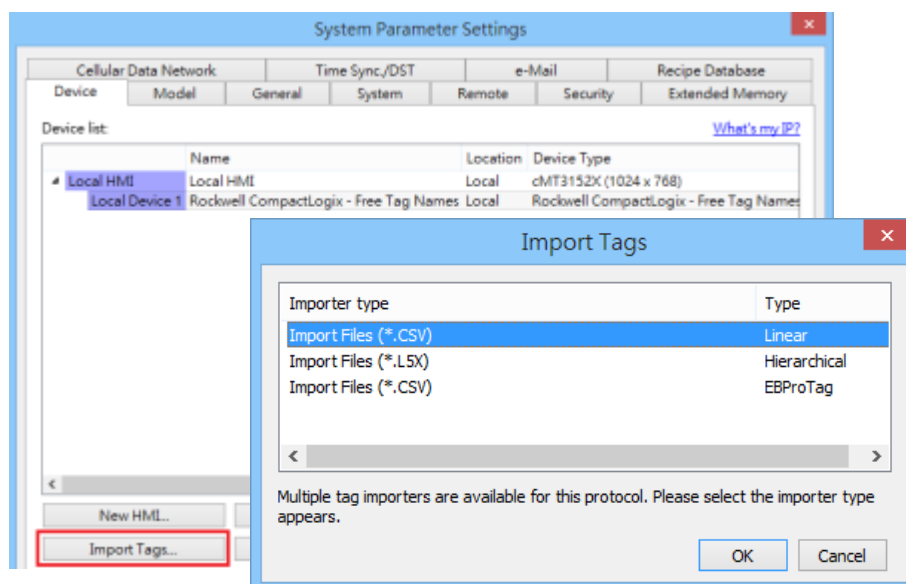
System Parameter Settings

Cellular Data Network | Time Sync./DST | e-Mail | Recipe Database
Device | Model | General | System | Remote | Security | Extended Memory

Device list:

What's my IP?

| | Name | Location | Device Type |
|---|---|---|---|
| Local HMI | Local HMI | Local | cMT3152X (1024 x 768) |
| Local Device 1 | Rockwell CompactLogix - Free Tag Names | Local | Rockwell CompactLogix - Free Tag Names |

New HMI...

Import Tags...

Import Tags

| Importer type | Type |
|---|---|
| Import Files (*.CSV) | Linear |
| Import Files (*.L5X) | Hierarchical |
| Import Files (*.CSV) | EBProTag |

Multiple tag importers are available for this protocol. Please select the importer type appears.

OK

Cancel